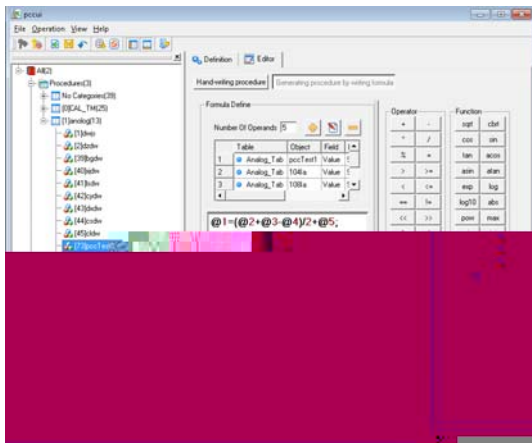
pccui

File Operation View Help

All(2)
Procedures(3)
No Categories(39)
[0]CAL_TM(25)
[1]analog(13)
[1]dwjs
[2]dzdw
[39]bgdw
[40]bdw
[41]bdw
[42]cydw
[43]dxdw
[44]csdw
[45]cldw
[73]pccTest1

Definition
Editor

Hand-writing procedure
Generating procedure by writing formula

Formula Define

Number Of Operands 5

| | Table | Object | Field |
|---|---|---|---|
| 1 | Analog_Tab | pccTest1 | Value |
| 2 | Analog_Tab | 104a | Value |
| 3 | Analog_Tab | 108a | Value |

@1=(@2+@3-@4)/2+@5;

Operator
+ -
* /
% ^
> >=
< <=
== !=
<< >>

Function
sqrt cbrt
cos sin
tan acos
asin atan
exp log
log10 abs
pow max